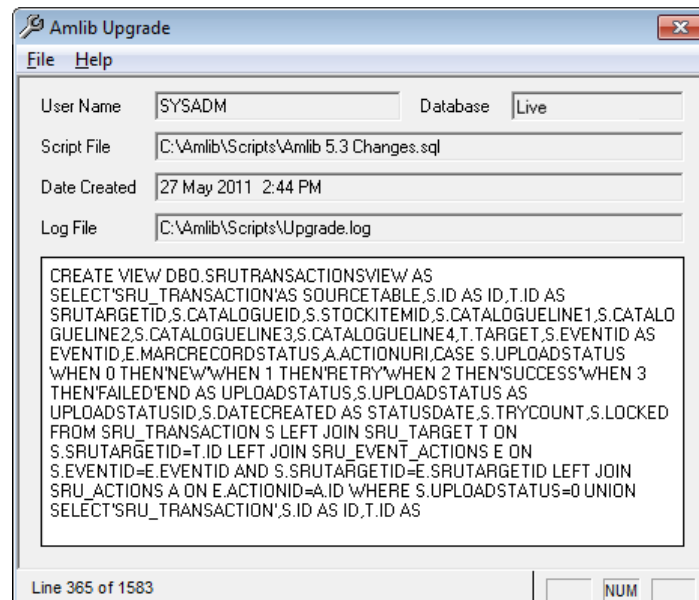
Amlib Upgrade

File Help

User Name SYSADM

Database Live

Script File C:\Amlib\Scripts\Amlib 5.3 Changes.sql

Date Created 27 May 2011 2:44 PM

Log File C:\Amlib\Scripts\Upgrade.log

CREATE VIEW DBO.SRUTRANSACTIONSVIEW AS SELECT'SRU_TRANSACTION'AS SOURCETABLE,S.ID AS ID,T.ID AS SRUTARGETID,S.CATALOGUEID,S.STOCKITEMID,S.CATALOGUELINE1,S.CATALOGUELINE2,S.CATALOGUELINE3,S.CATALOGUELINE4,T.TARGET,S.EVENTID AS EVENTID,E.MARCRECORDSTATUS,A.ACTIONURI,CASE S.UPLOADSTATUS WHEN 0 THEN'NEW'WHEN 1 THEN'RETRY'WHEN 2 THEN'SUCCESS'WHEN 3 THEN'FAILED'END AS UPLOADSTATUS,S.UPLOADSTATUS AS UPLOADSTATUSID,S.DATECREATED AS STATUSDATE,S.TRYCOUNT,S.LOCKED FROM SRU_TRANSACTION S LEFT JOIN SRU_TARGET T ON S.SRUTARGETID=T.ID LEFT JOIN SRU_EVENT_ACTIONS E ON S.EVENTID=E.EVENTID AND S.SRUTARGETID=E.SRUTARGETID LEFT JOIN SRU_ACTIONS A ON E.ACTIONID=A.ID WHERE S.UPLOADSTATUS=0 UNION SELECT'SRU_TRANSACTION',S.ID AS ID,T.ID AS

Line 365 of 1583

NUM